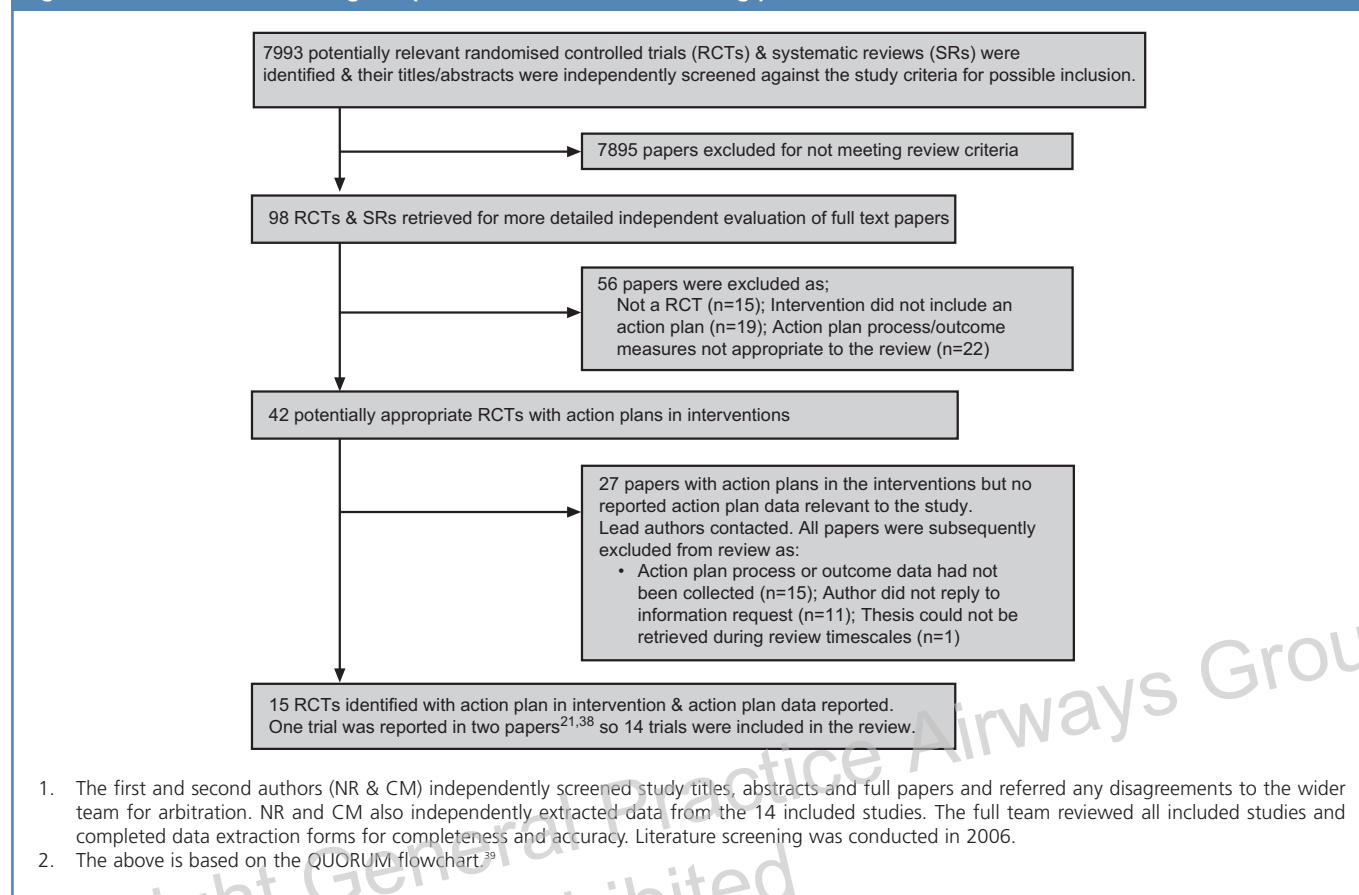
7993 potentially relevant randomised controlled trials (RCTs) & systematic reviews (SRs) were identified & their titles/abstracts were independently screened against the study criteria for possible inclusion.

7895 papers excluded for not meeting review criteria

98 RCTs & SRs retrieved for more detailed independent evaluation of full text papers

56 papers were excluded as; Not a RCT (n=15); Intervention did not include an action plan (n=19); Action plan process/outcome measures not appropriate to the review (n=22)

42 potentially appropriate RCTs with action plans in interventions

27 papers with action plans in the interventions but no reported action plan data relevant to the study. Lead authors contacted. All papers were subsequently excluded from review as:
• Action plan process or outcome data had not been collected (n=15); Author did not reply to information request (n=11); Thesis could not be retrieved during review timescales (n=1)

15 RCTs identified with action plan in intervention & action plan data reported. One trial was reported in two papers$^{21,38}$ so 14 trials were included in the review.

1. The first and second authors (NR & CM) independently screened study titles, abstracts and full papers and referred any disagreements to the wider team for arbitration. NR and CM also independently extracted data from the 14 included studies. The full team reviewed all included studies and completed data extraction forms for completeness and accuracy. Literature screening was conducted in 2006.
2. The above is based on the QUORUM flowchart.$^{39}$

General Practice Airways Group
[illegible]hibited